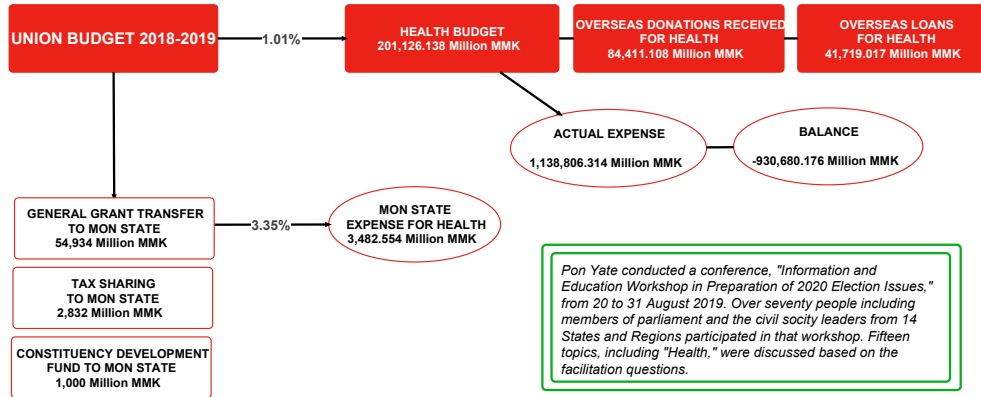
UNION BUDGET 2018-2019

1.01%

HEALTH BUDGET
201,126.138 Million MMK

OVERSEAS DONATIONS RECEIVED FOR HEALTH
84,411.108 Million MMK

OVERSEAS LOANS FOR HEALTH
41,719.017 Million MMK

ACTUAL EXPENSE
1,138,806.314 Million MMK

BALANCE
-930,680.176 Million MMK

GENERAL GRANT TRANSFER TO MON STATE
54,934 Million MMK

3.35%

MON STATE EXPENSE FOR HEALTH
3,482.554 Million MMK

TAX SHARING TO MON STATE
2,832 Million MMK

CONSTITUENCY DEVELOPMENT FUND TO MON STATE
1,000 Million MMK

Pon Yate conducted a conference, "Information and Education Workshop in Preparation of 2020 Election Issues," from 20 to 31 August 2019. Over seventy people including members of parliament and the civil socity leaders from 14 States and Regions participated in that workshop. Fifteen topics, including "Health," were discussed based on the facilitation questions.